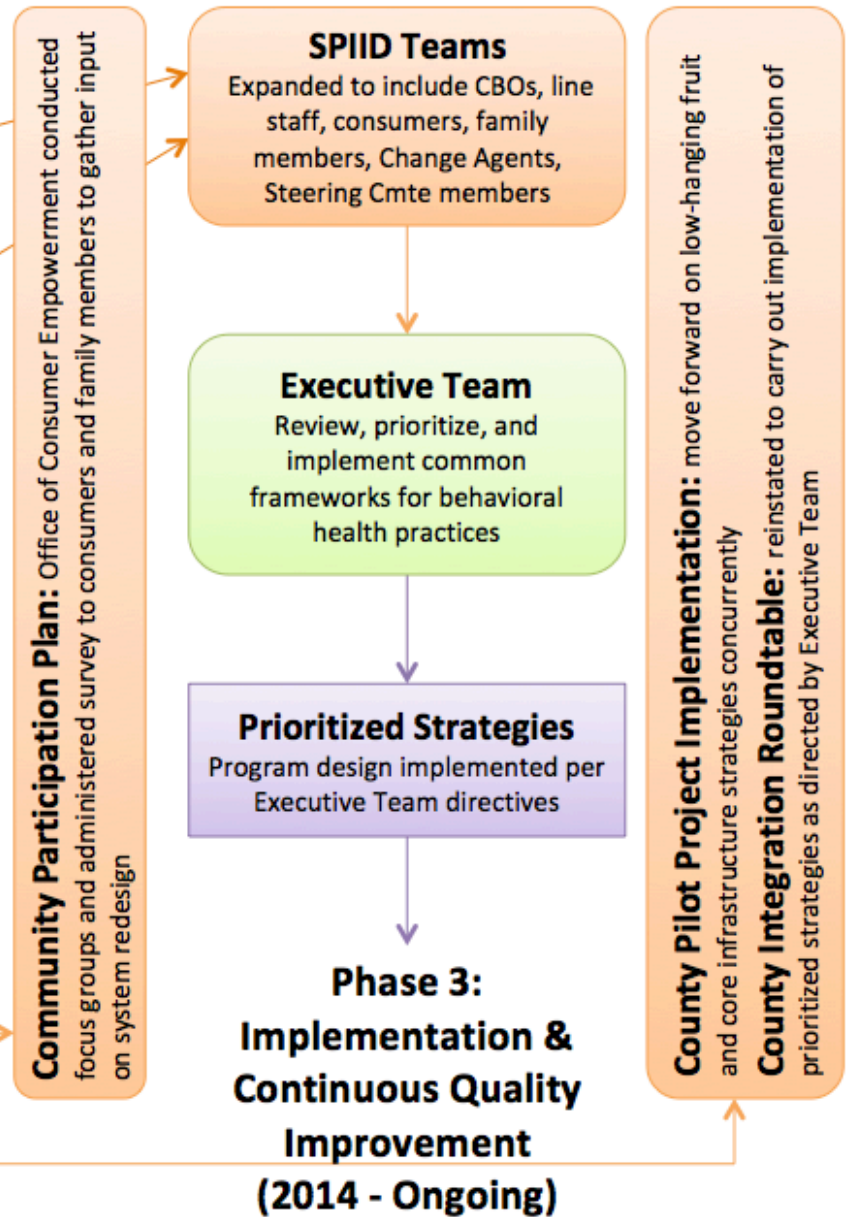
Community Participation Plan: Office of Consumer Empowerment conducted focus groups and administered survey to consumers and family members to gather input on system redesign

SPIID Teams
Expanded to include CBOs, line staff, consumers, family members, Change Agents, Steering Cmte members

Executive Team
Review, prioritize, and implement common frameworks for behavioral health practices

Prioritized Strategies
Program design implemented per Executive Team directives

Phase 3:
Implementation & Continuous Quality Improvement
(2014 - Ongoing)

County Pilot Project Implementation: move forward on low-hanging fruit and core infrastructure strategies concurrently

County Integration Roundtable: reinstated to carry out implementation of prioritized strategies as directed by Executive Team